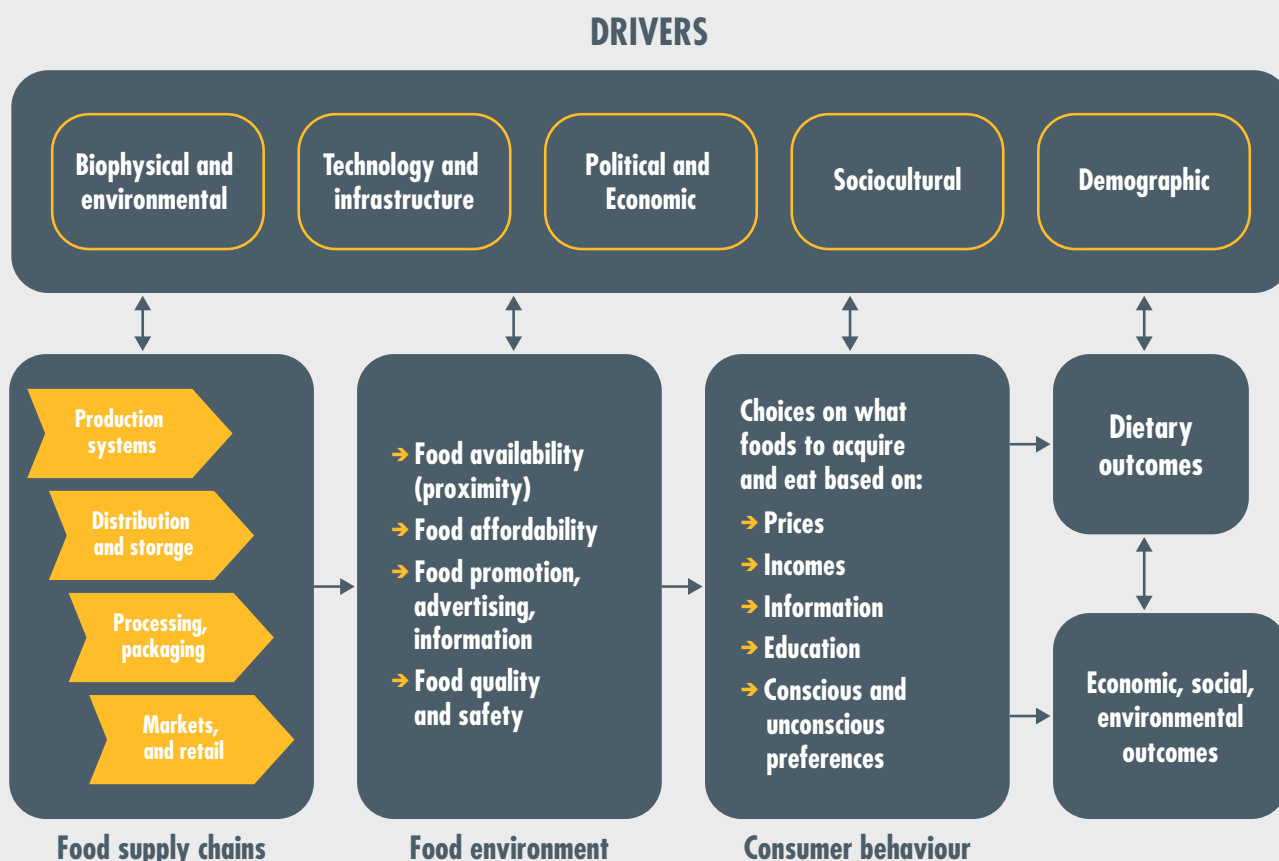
DRIVERS

Biophysical and environmental

Technology and infrastructure

Political and Economic

Sociocultural

Demographic

Production systems

Distribution and storage

Processing, packaging

Markets, and retail

Food supply chains

➔ Food availability (proximity)
➔ Food affordability
➔ Food promotion, advertising, information
➔ Food quality and safety

Food environment

Choices on what foods to acquire and eat based on:
➔ Prices
➔ Incomes
➔ Information
➔ Education
➔ Conscious and unconscious preferences

Consumer behaviour

Dietary outcomes

Economic, social, environmental outcomes